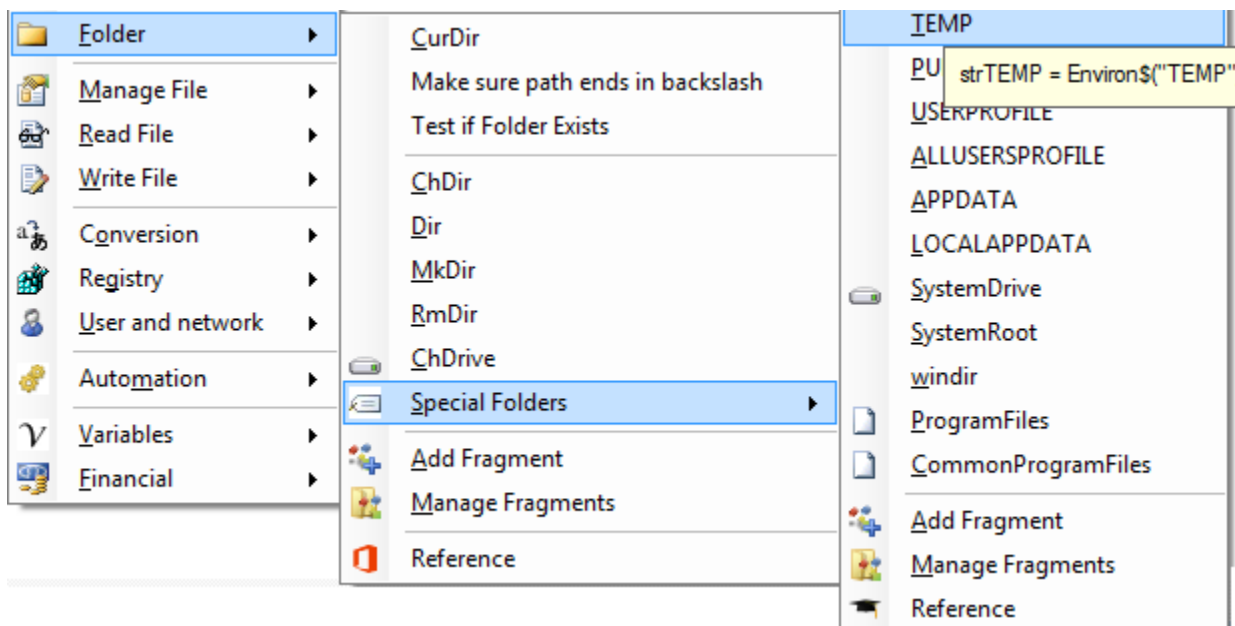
Folder
Manage File
Read File
Write File
Conversion
Registry
User and network
Automation
Variables
Financial

CurDir
Make sure path ends in backslash
Test if Folder Exists
ChDir
Dir
MkDir
RmDir
ChDrive
Special Folders
Add Fragment
Manage Fragments
Reference

TEMP
PU
strTEMP = Environ$("TEMP"
USERPROFILE
ALLUSERSPROFILE
APPDATA
LOCALAPPDATA
SystemDrive
SystemRoot
windir
ProgramFiles
CommonProgramFiles
Add Fragment
Manage Fragments
Reference